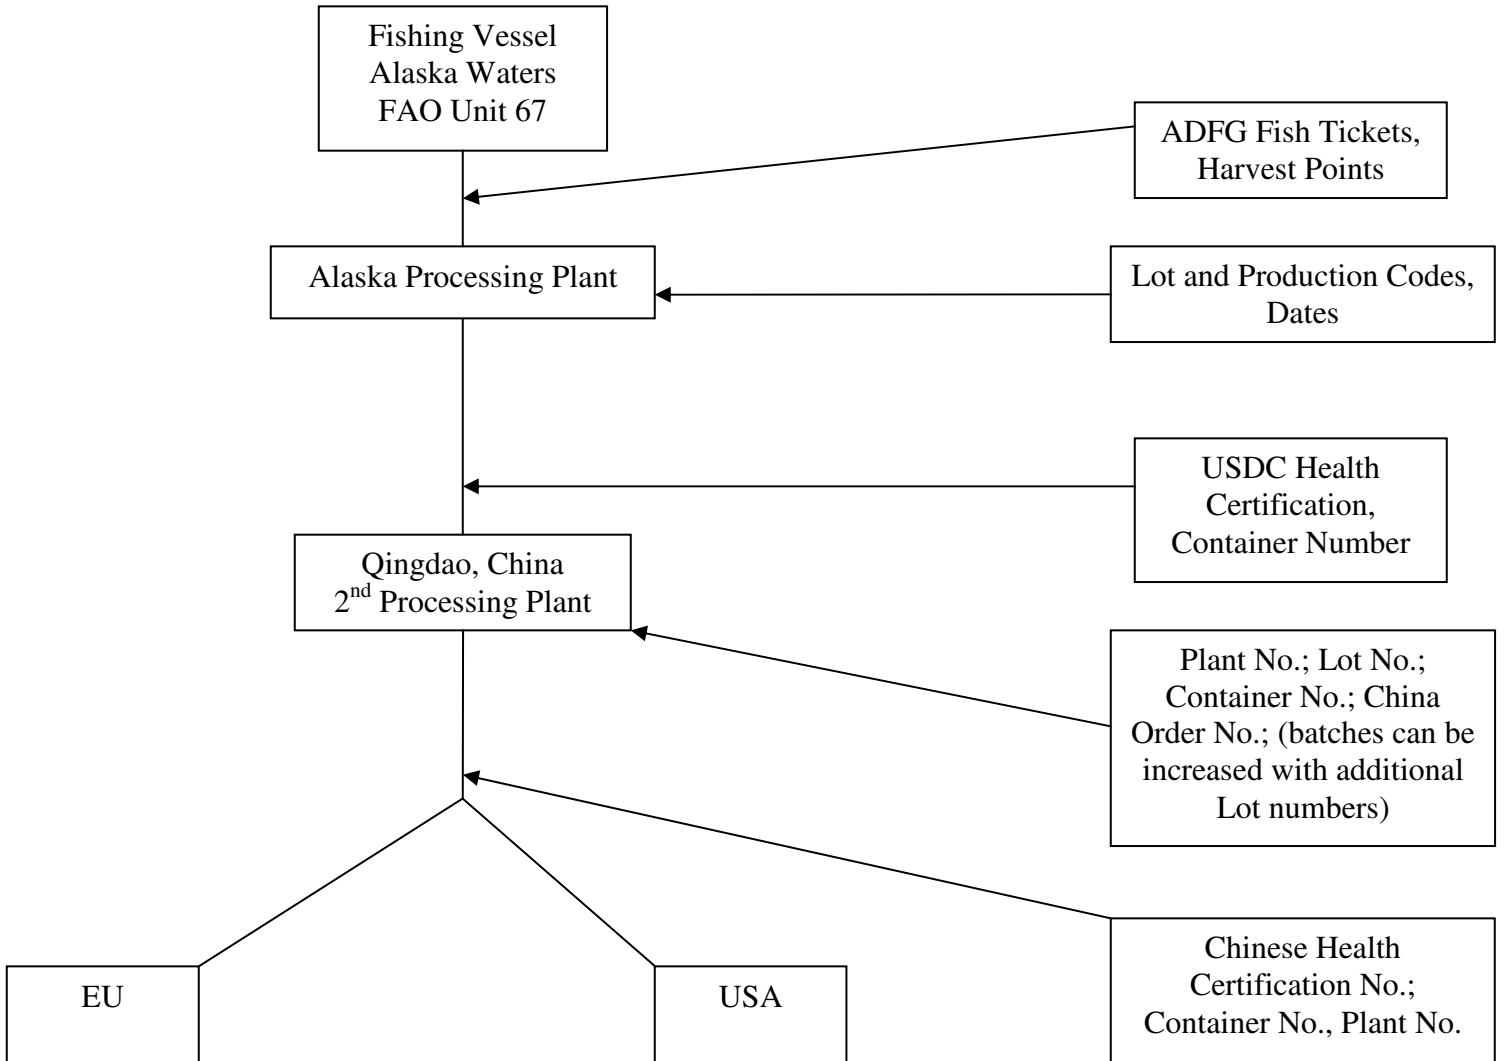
Fishing Vessel
Alaska Waters
FAO Unit 67

ADFG Fish Tickets, Harvest Points

Alaska Processing Plant

Lot and Production Codes, Dates

USDC Health Certification, Container Number

Qingdao, China
$2^{nd}$ Processing Plant

Plant No.; Lot No.; Container No.; China Order No.; (batches can be increased with additional Lot numbers)

Chinese Health Certification No.; Container No., Plant No.

EU

USA